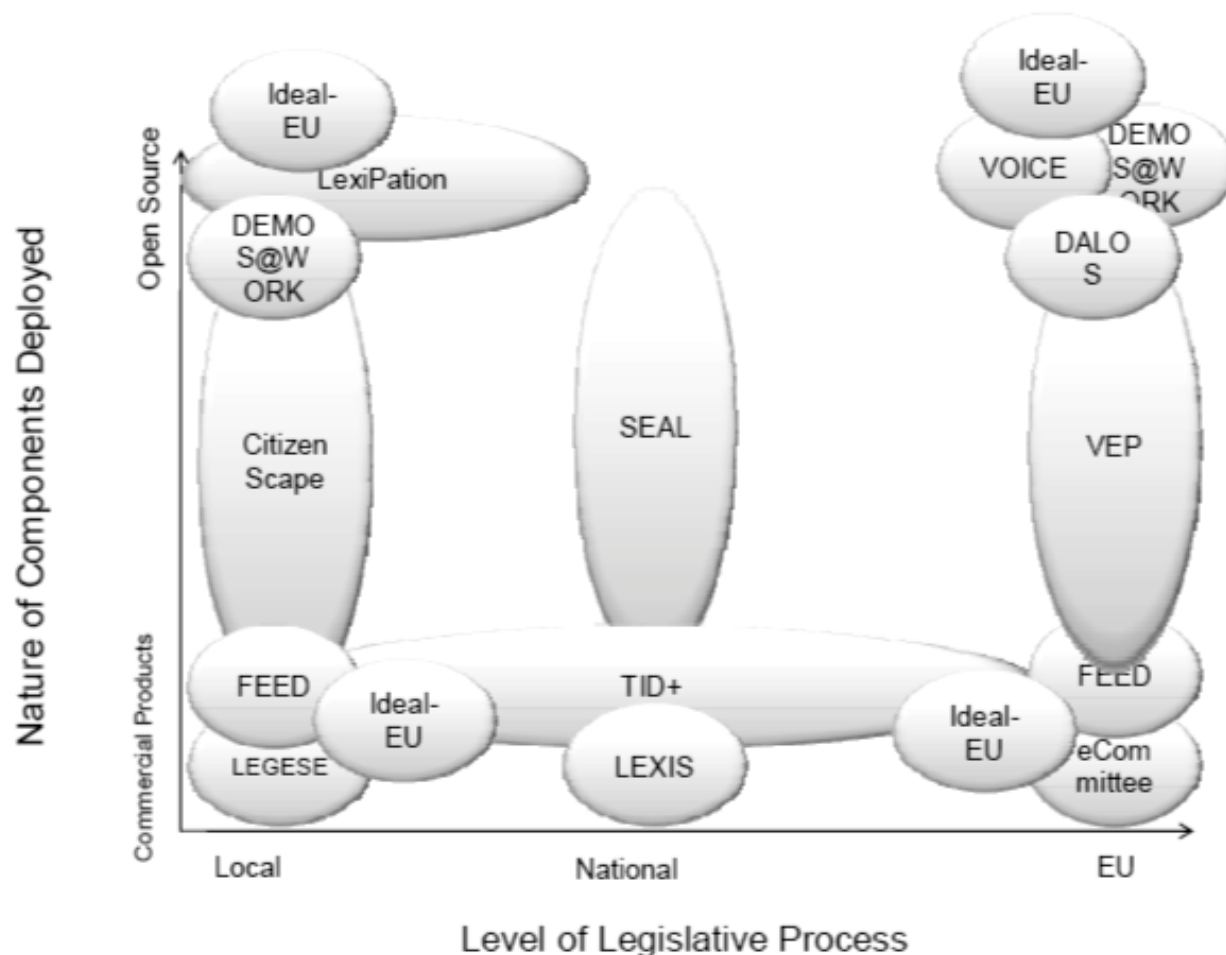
Nature of Components Deployed

Open Source

Commercial Products

Ideal-EU

LexiPation

DEMOS@WORK

Citizen Scape

SEAL

Ideal-EU

VOICE

DEMOS@WORK

DALOS

VEP

FEED

TID+

Ideal-EU

LEGESE

LEXIS

Ideal-EU

FEED

eCommittee

Local

National

EU

Level of Legislative Process